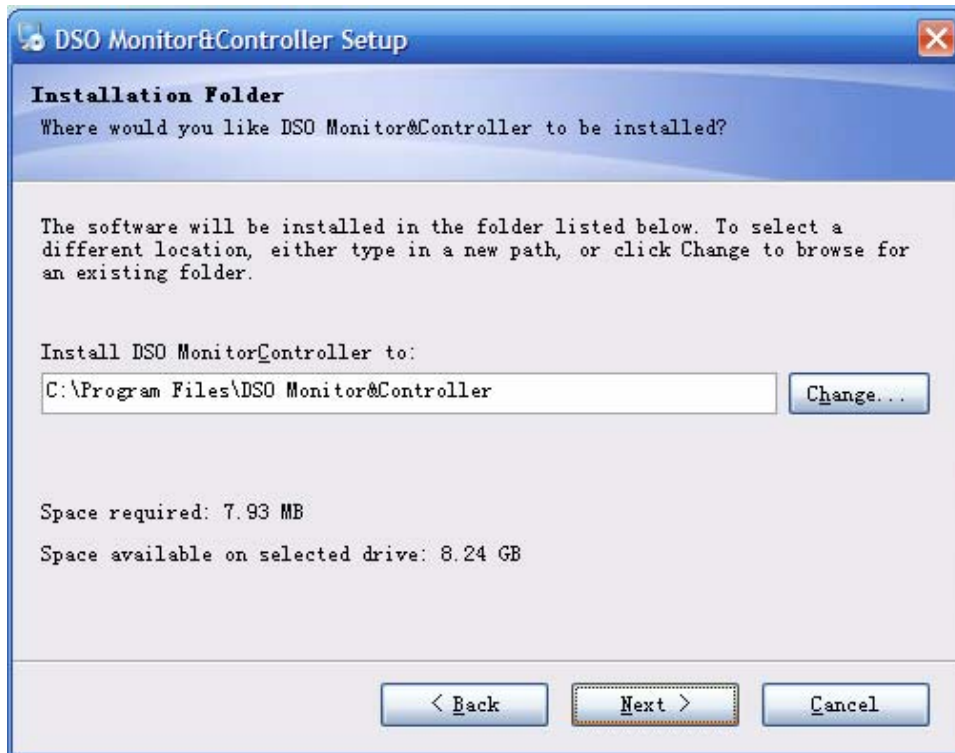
DSO Monitor&Controller Setup

Installation Folder
Where would you like DSO Monitor&Controller to be installed?

The software will be installed in the folder listed below. To select a different location, either type in a new path, or click Change to browse for an existing folder.

Install DSO MonitorController to:

C:\Program Files\DSO Monitor&Controller

Change...

Space required: 7.93 MB

Space available on selected drive: 8.24 GB

< Back

Next >

Cancel